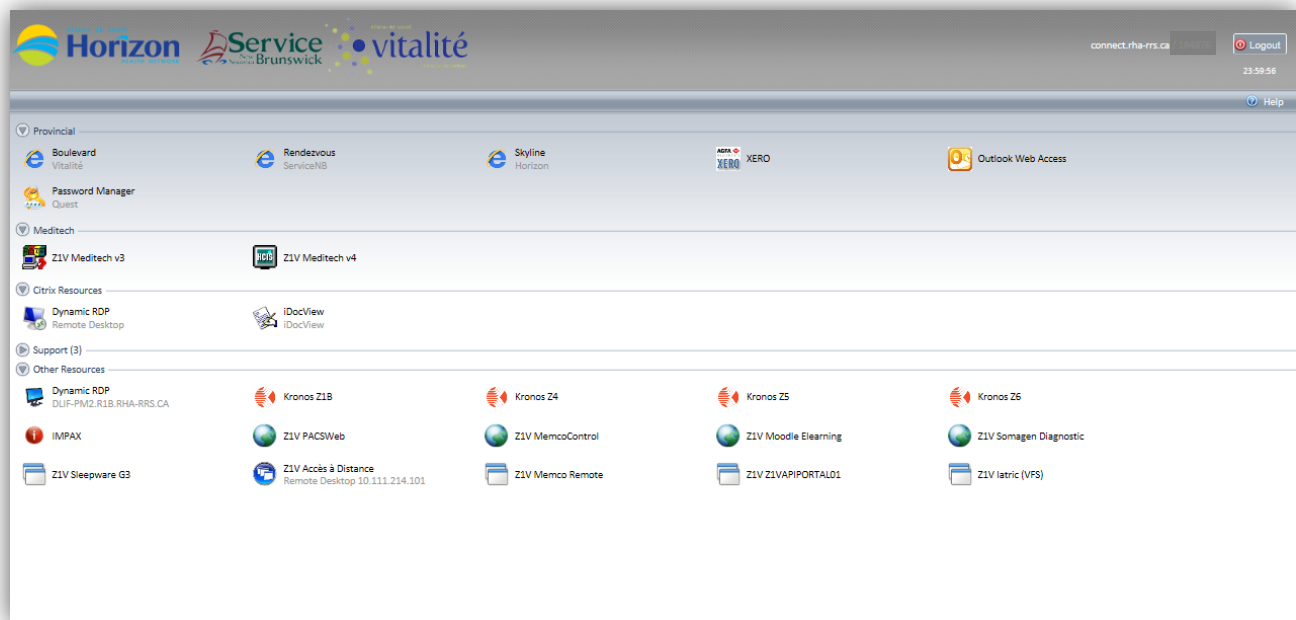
Horizon
HEALTH NETWORK
Service New Brunswick Nouveau
vitalité

connect.rha-rrs.ca
Logout
23:59:56

Help

Provincial

Boulevard
Vitalité

Rendezvous
ServiceNB

Skyline
Horizon

XERO

Outlook Web Access

Password Manager
Quest

Meditech

Z1V Meditech v3

Z1V Meditech v4

Citrix Resources

Dynamic RDP
Remote Desktop

iDocView
iDocView

Support (3)

Other Resources

Dynamic RDP
DLIF-PM2.R1B.RHA-RRS.CA

Kronos Z1B

Kronos Z4

Kronos Z5

Kronos Z6

IMPAX

Z1V PACSWeb

Z1V MemcoControl

Z1V Moodle Elearning

Z1V Somagen Diagnostic

Z1V Sleepware G3

Z1V Accès à Distance
Remote Desktop 10.111.214.101

Z1V Memco Remote

Z1V Z1VAPIPORTAL01

Z1V Iatric (VFS)